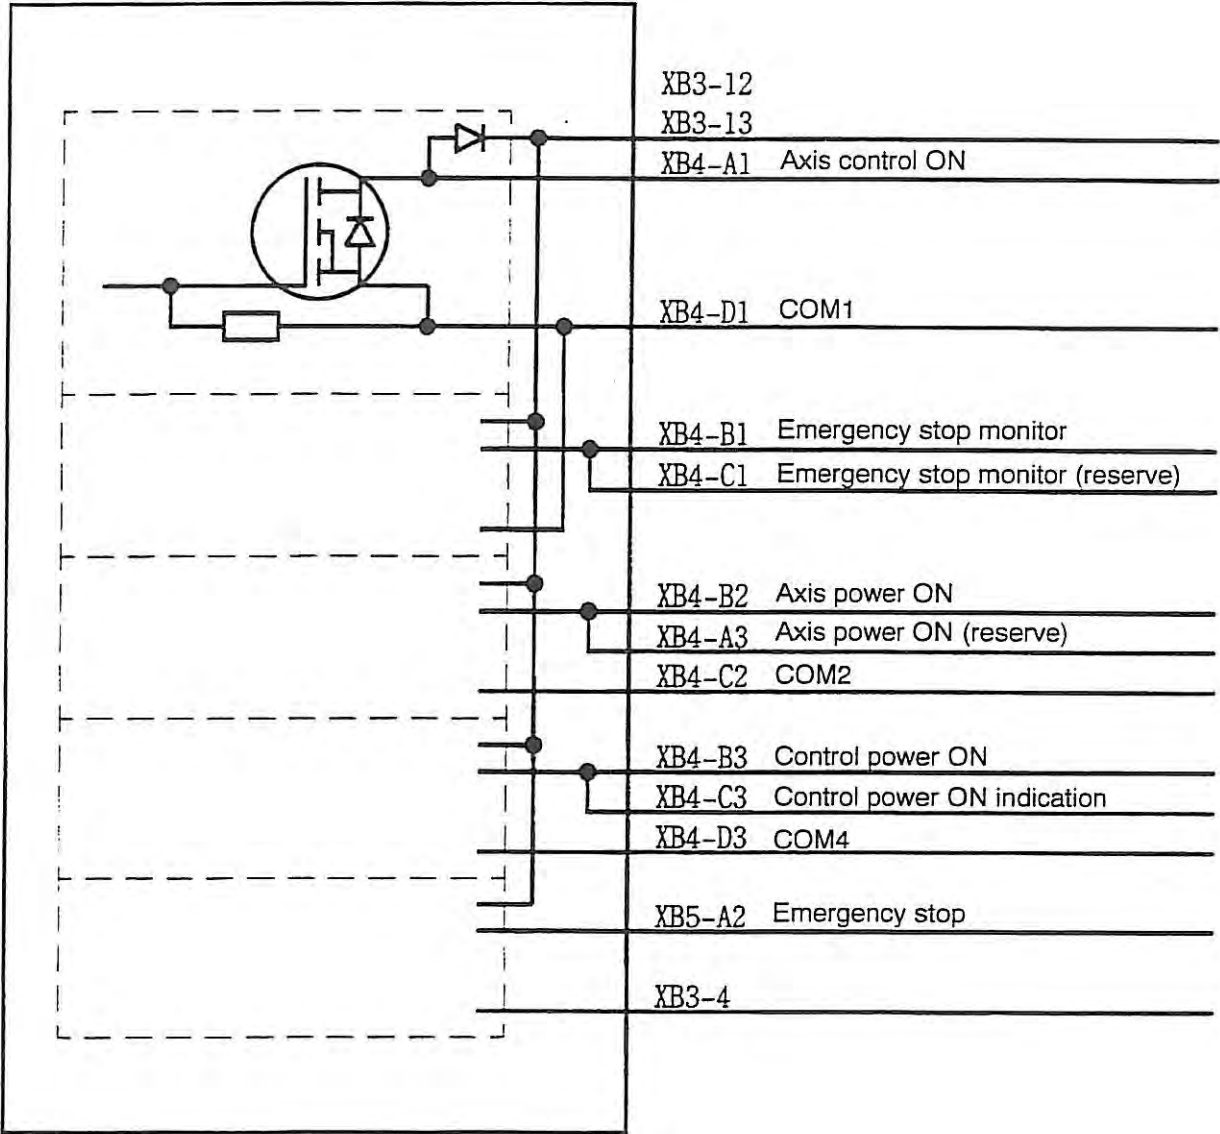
XB3-12
XB3-13
XB4-A1 Axis control ON

XB4-D1 COM1

XB4-B1 Emergency stop monitor
XB4-C1 Emergency stop monitor (reserve)

XB4-B2 Axis power ON
XB4-A3 Axis power ON (reserve)
XB4-C2 COM2

XB4-B3 Control power ON
XB4-C3 Control power ON indication
XB4-D3 COM4

XB5-A2 Emergency stop

XB3-4